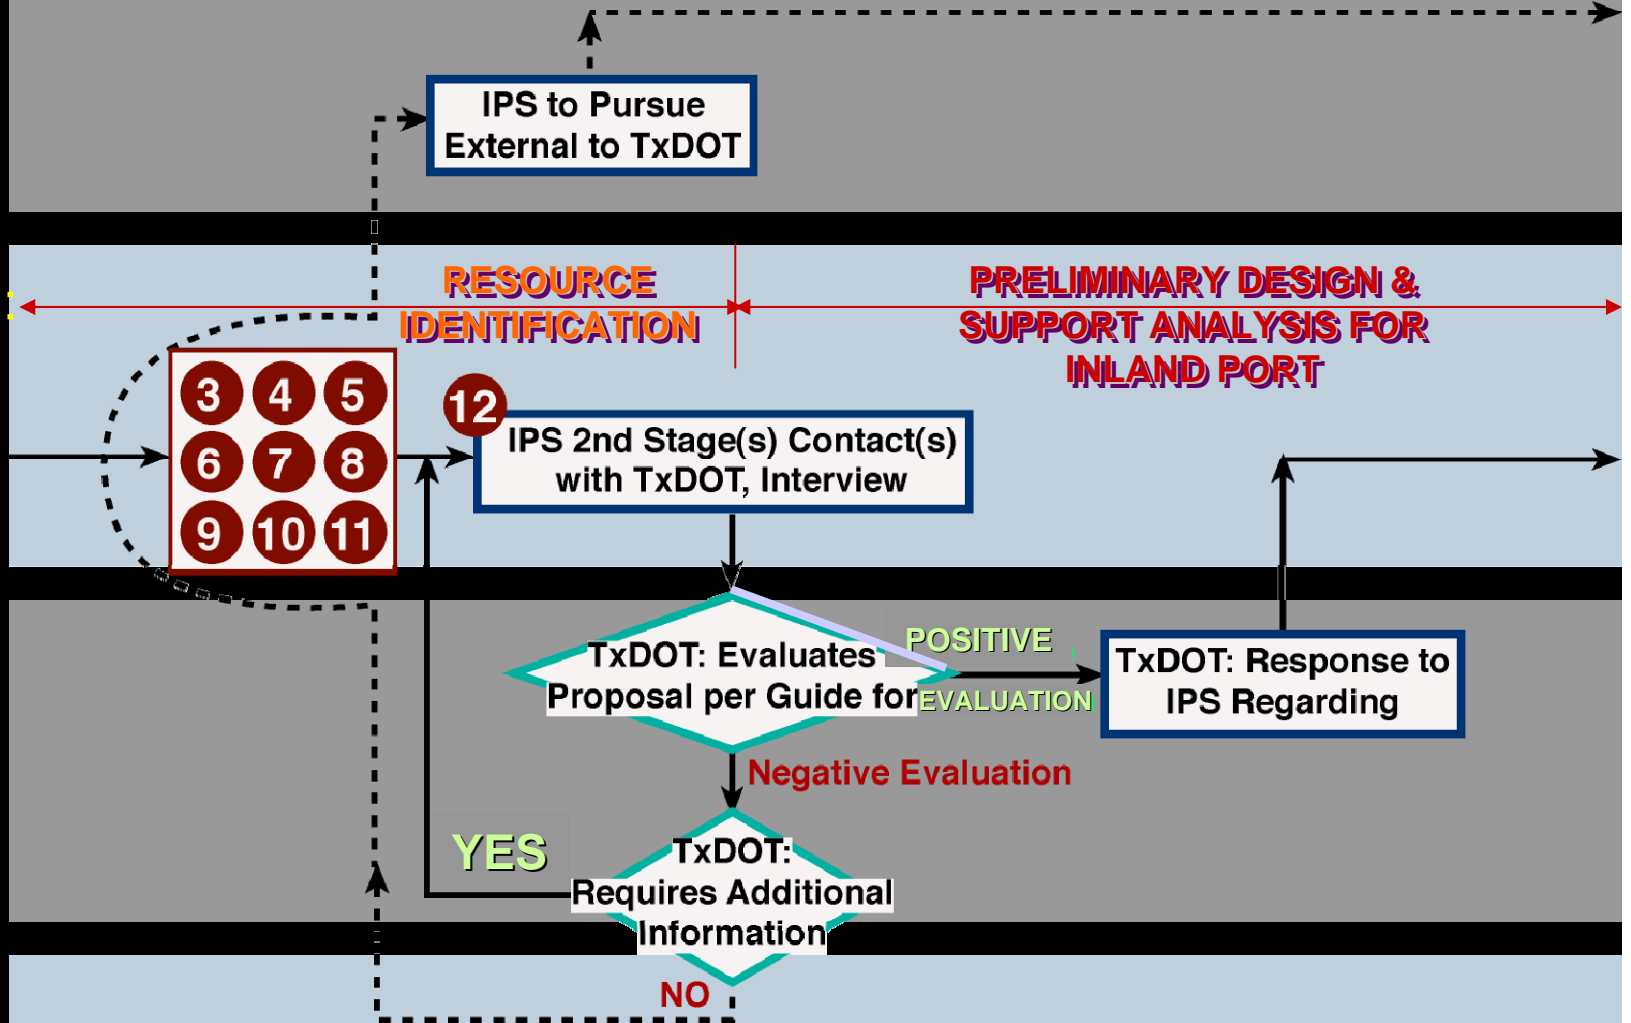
IPS to Pursue External to TxDOT

RESOURCE IDENTIFICATION

PRELIMINARY DESIGN & SUPPORT ANALYSIS FOR INLAND PORT

3 4 5
6 7 8
9 10 11

12

IPS 2nd Stage(s) Contact(s) with TxDOT, Interview

TxDOT: Evaluates Proposal per Guide for

POSITIVE

EVALUATION

TxDOT: Response to IPS Regarding

Negative Evaluation

YES

TxDOT: Requires Additional Information

NO